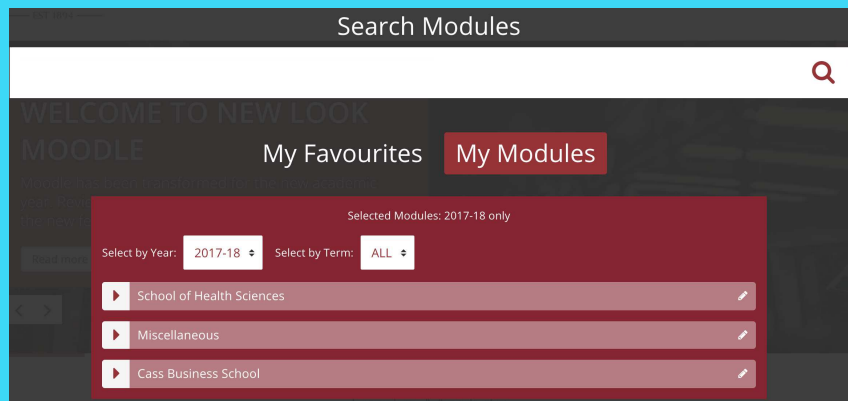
Search Modules

WELCOME TO NEW LOOK MOODLE

My Favourites

My Modules

Selected Modules: 2017-18 only

Select by Year: 2017-18

Select by Term: ALL

School of Health Sciences

Miscellaneous

Cass Business School